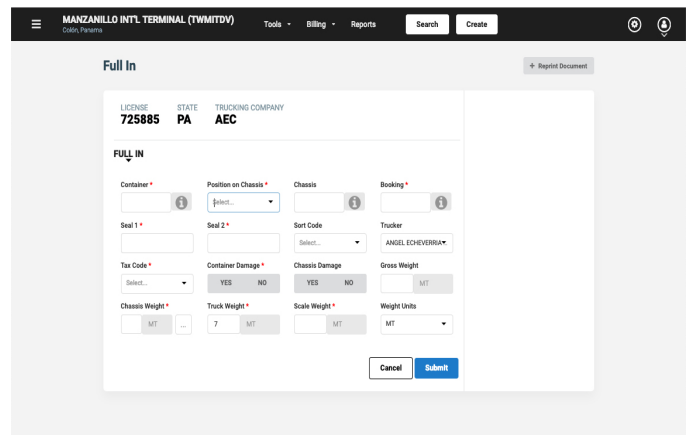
MANZANILLO INT'L TERMINAL (TWMITDV)
Colón, Panama

Tools Billing Reports Search Create

Full In

+ Reprint Document

LICENSE
725885

STATE
PA

TRUCKING COMPANY
AEC

FULL IN

Container *

Position on Chassis *
Select...

Chassis

Booking *

Seal 1 *

Seal 2 *

Sort Code
Select...

Trucker
ANGEL ECHEVERRIA

Tax Code *
Select...

Container Damage *
YES NO

Chassis Damage
YES NO

Gross Weight
MT

Chassis Weight *
MT ...

Truck Weight *
7 MT

Scale Weight *
MT

Weight Units
MT

Cancel Submit